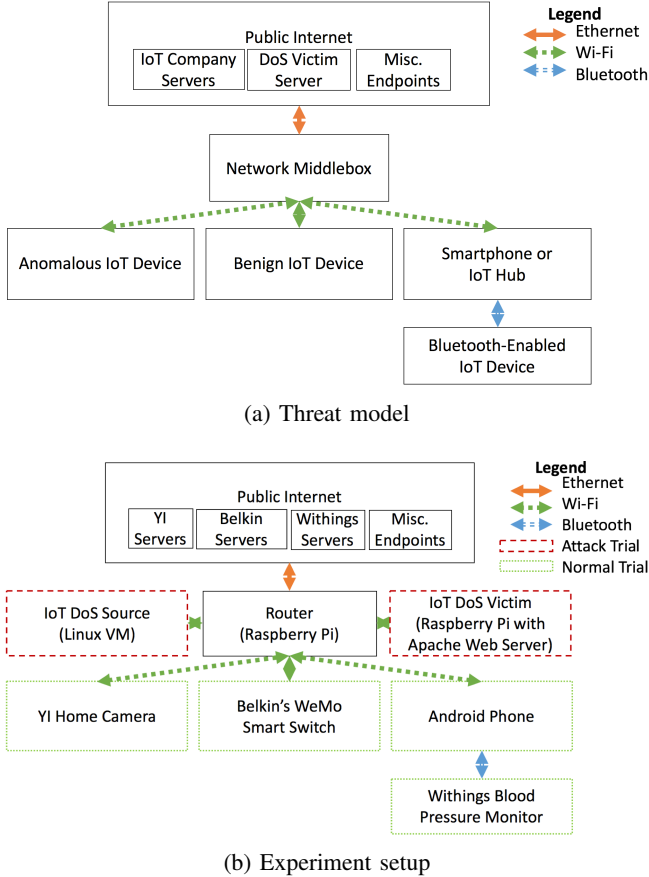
Public Internet
IoT Company Servers
DoS Victim Server
Misc. Endpoints

Legend
Ethernet
Wi-Fi
Bluetooth

Network Middlebox

Anomalous IoT Device
Benign IoT Device
Smartphone or IoT Hub

Bluetooth-Enabled IoT Device

(a) Threat model

Public Internet
YI Servers
Belkin Servers
Withings Servers
Misc. Endpoints

Legend
Ethernet
Wi-Fi
Bluetooth
Attack Trial
Normal Trial

IoT DoS Source (Linux VM)
Router (Raspberry Pi)
IoT DoS Victim (Raspberry Pi with Apache Web Server)

YI Home Camera
Belkin's WeMo Smart Switch
Android Phone

Withings Blood Pressure Monitor

(b) Experiment setup